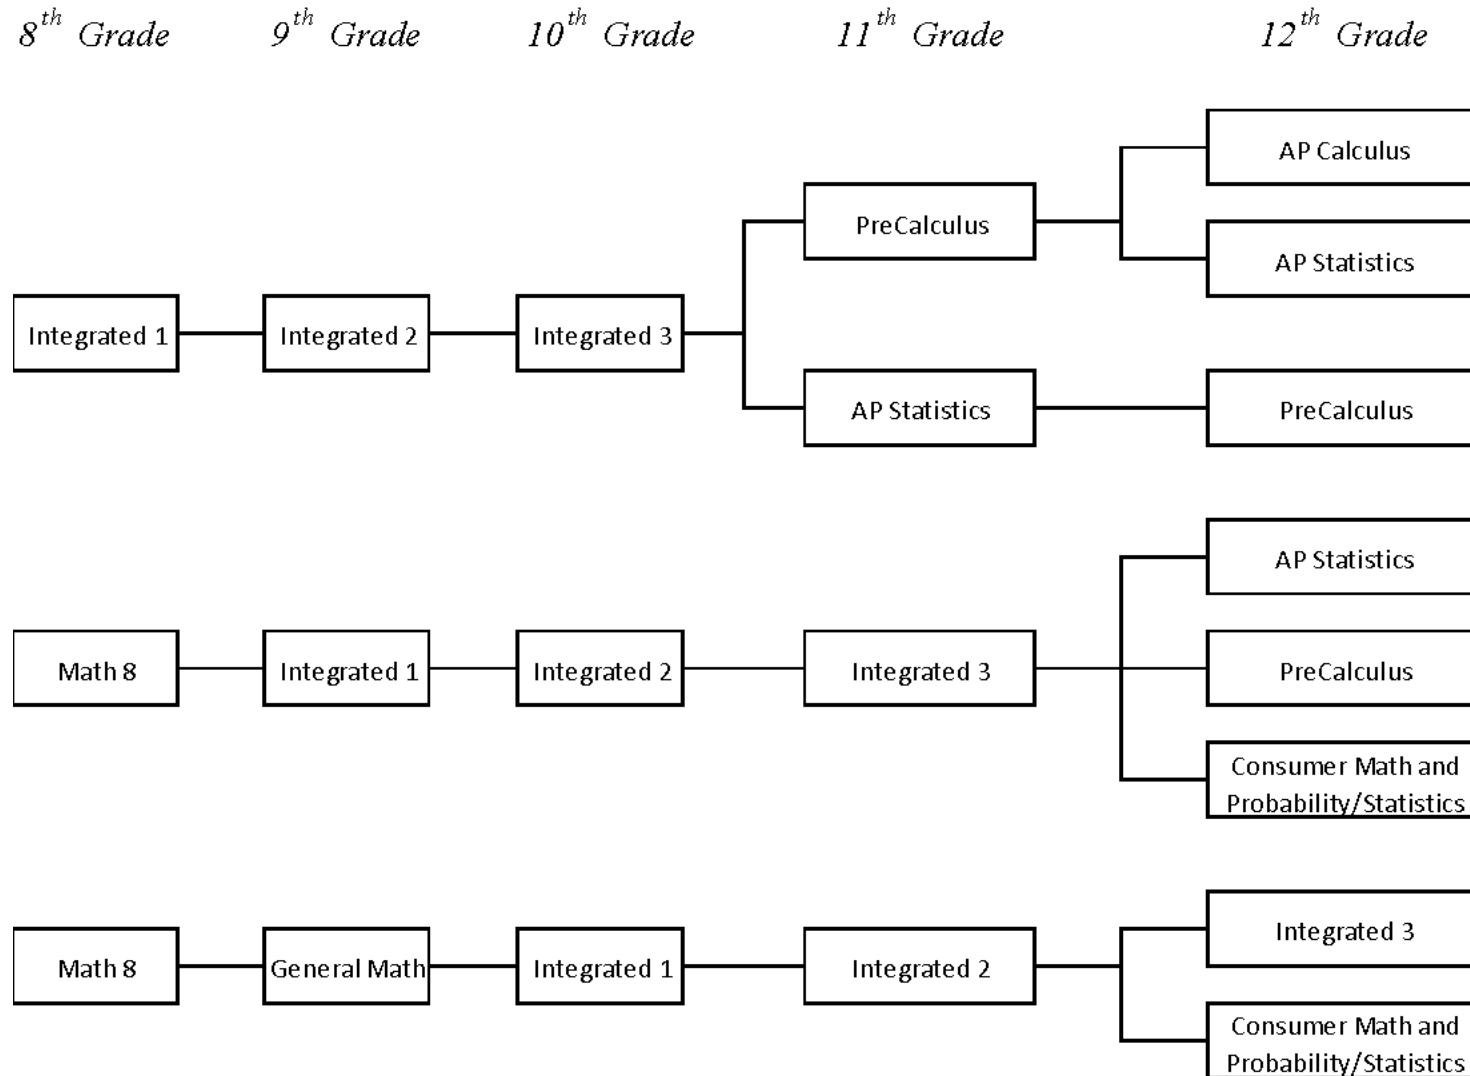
$8^{th}$ Grade
$9^{th}$ Grade
$10^{th}$ Grade
$11^{th}$ Grade
$12^{th}$ Grade

AP Calculus
PreCalculus
AP Statistics
Integrated 1
Integrated 2
Integrated 3
AP Statistics
PreCalculus

AP Statistics
Math 8
Integrated 1
Integrated 2
Integrated 3
PreCalculus
Consumer Math and Probability/Statistics

Integrated 3
Math 8
General Math
Integrated 1
Integrated 2
Consumer Math and Probability/Statistics